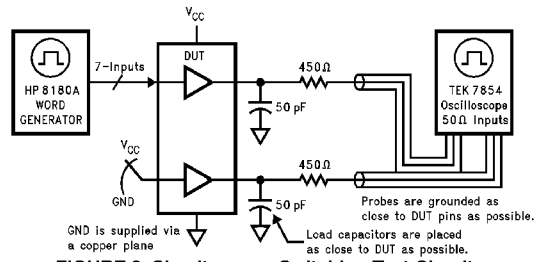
$V_{CC}$

DUT

HP 8180A WORD GENERATOR

7-Inputs

$V_{CC}$

GND

GND is supplied via a copper plane

50 pF

50 pF

450Ω

450Ω

TEK 7854 Oscilloscope 50Ω Inputs

Probes are grounded as close to DUT pins as possible.

Load capacitors are placed as close to DUT as possible.

FIGURE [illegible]